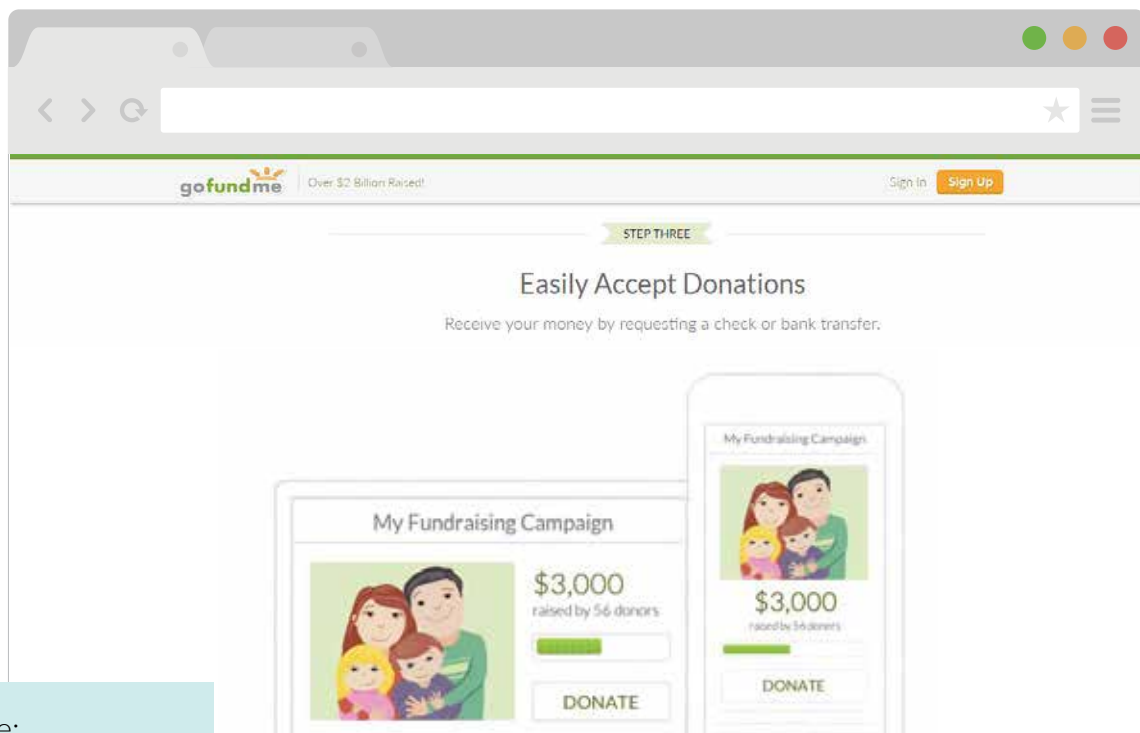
gofundme | Over $2 Billion Raised!

Sign In Sign Up

STEP THREE

Easily Accept Donations

Receive your money by requesting a check or bank transfer.

My Fundraising Campaign

$3,000

raised by 56 donors

DONATE

My Fundraising Campaign

$3,000

raised by 56 donors

DONATE

e: